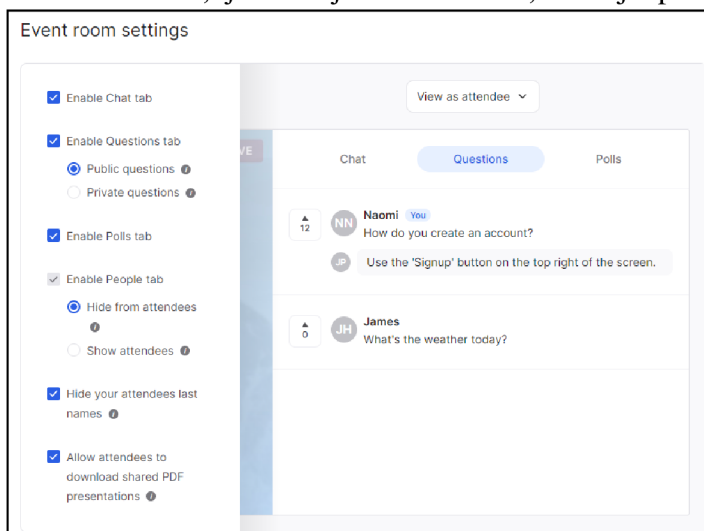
Event room settings

Enable Chat tab

Enable Questions tab

Public questions

Private questions

Enable Polls tab

Enable People tab

Hide from attendees

Show attendees

Hide your attendees last names

Allow attendees to download shared PDF presentations

View as attendee

VE

Chat

Questions

Polls

12

NN

Naomi You

How do you create an account?

JP

Use the 'Signup' button on the top right of the screen.

0

JH

James

What's the weather today?